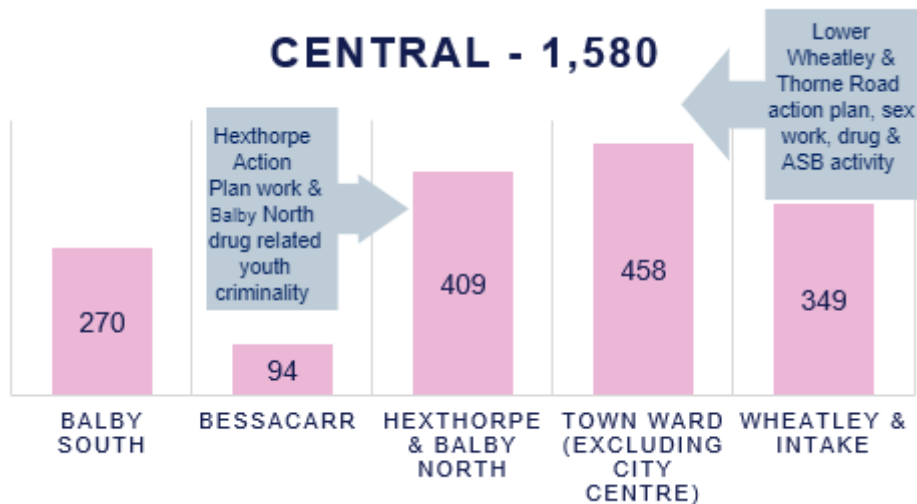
CENTRAL - 1,580

Hexthorpe Action Plan work & Balby North drug related youth criminality

Lower Wheatley & Thorne Road action plan, sex work, drug & ASB activity

270

94

409

458

349

BALBY SOUTH

BESSACARR

HEXTHORPE & BALBY NORTH

TOWN WARD (EXCLUDING CITY CENTRE)

WHEATLEY & INTAKE